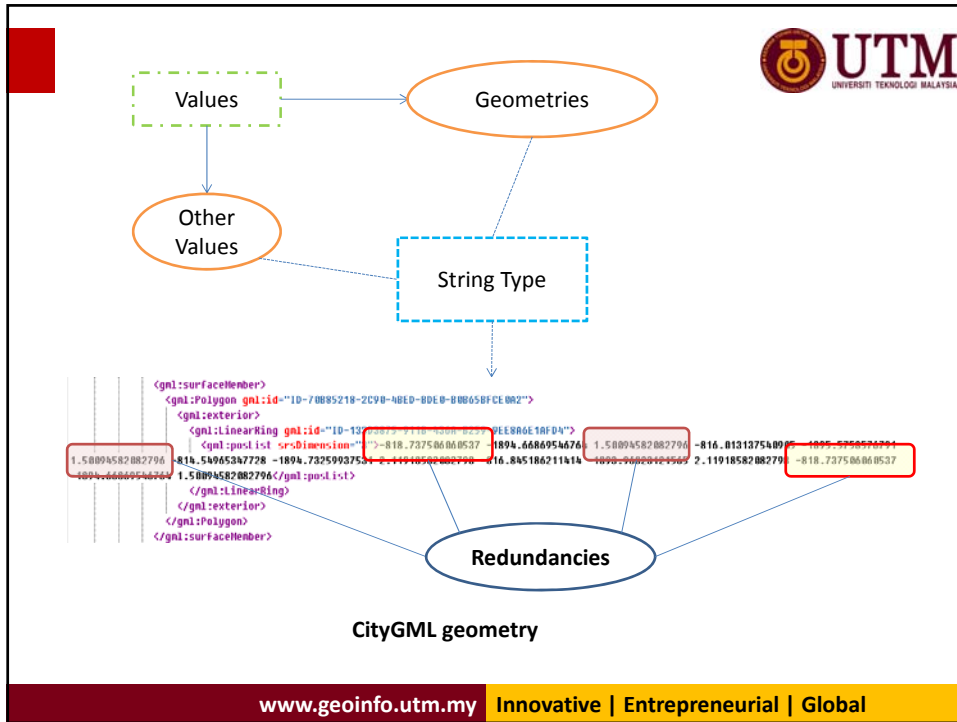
UTM
UNIVERSITI TEKNOLOGI MALAYSIA

Values

Geometries

Other Values

String Type

<gml:surfaceMember>
<gml:Polygon gml:id="ID-70B85218-2C90-4BED-BDE0-B0B65BFCE0A2">
<gml:exterior>
<gml:LinearRing gml:id="ID-13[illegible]">
<gml:posList srsDimension="">-818.737506060537 -1894.66869546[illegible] 1.58094582082796 -816.813137540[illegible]
1.58094582082796 -814.54965347728 -1894.73259937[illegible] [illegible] 2.1191858208279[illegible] -818.737506060537
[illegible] 1.58094582082796</gml:posList>
</gml:LinearRing>
</gml:exterior>
</gml:Polygon>
</gml:surfaceMember>

Redundancies

CityGML geometry

www.geoinfo.utm.my Innovative | Entrepreneurial | Global